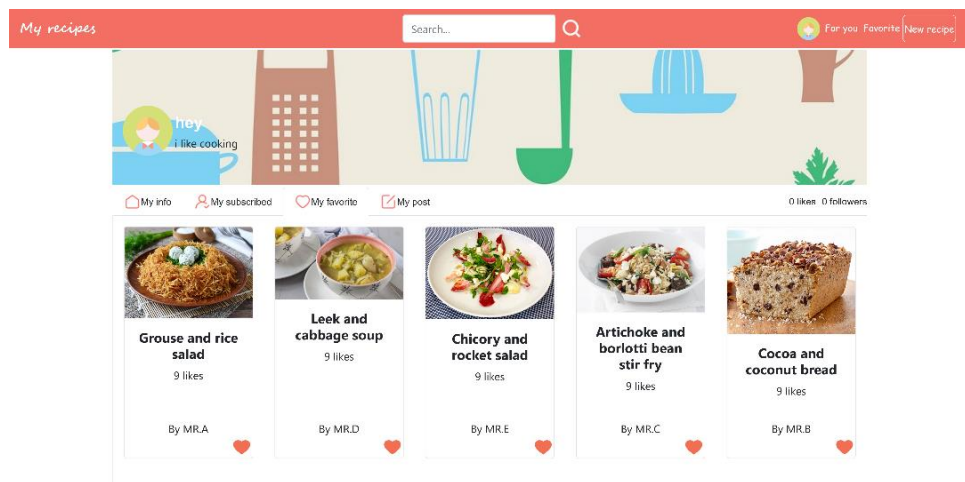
My recipes

Search...

For you Favorite New recipe

hey
i like cooking

My info My subscribed My favorite My post

0 likes 0 followers

Grouse and rice salad
9 likes
By MR.A

Leek and cabbage soup
9 likes
By MR.D

Chicory and rocket salad
9 likes
By MR.E

Artichoke and borlotti bean stir fry
9 likes
By MR.C

Cocoa and coconut bread
9 likes
By MR.B